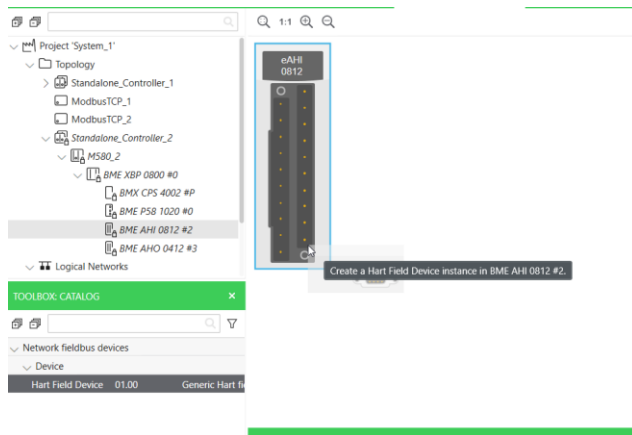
Project 'System_1'
Topology
Standalone_Controller_1
ModbusTCP_1
ModbusTCP_2
Standalone_Controller_2
M580_2
BME XBP 0800 #0
BMX CPS 4002 #P
BME P58 1020 #0
BME AHI 0812 #2
BME AHO 0412 #3
Logical Networks

TOOLBOX: CATALOG ×

Network fieldbus devices
Device
Hart Field Device 01.00 Generic Hart fi

1:1

eAHI
0812

Create a Hart Field Device instance in BME AHI 0812 #2.